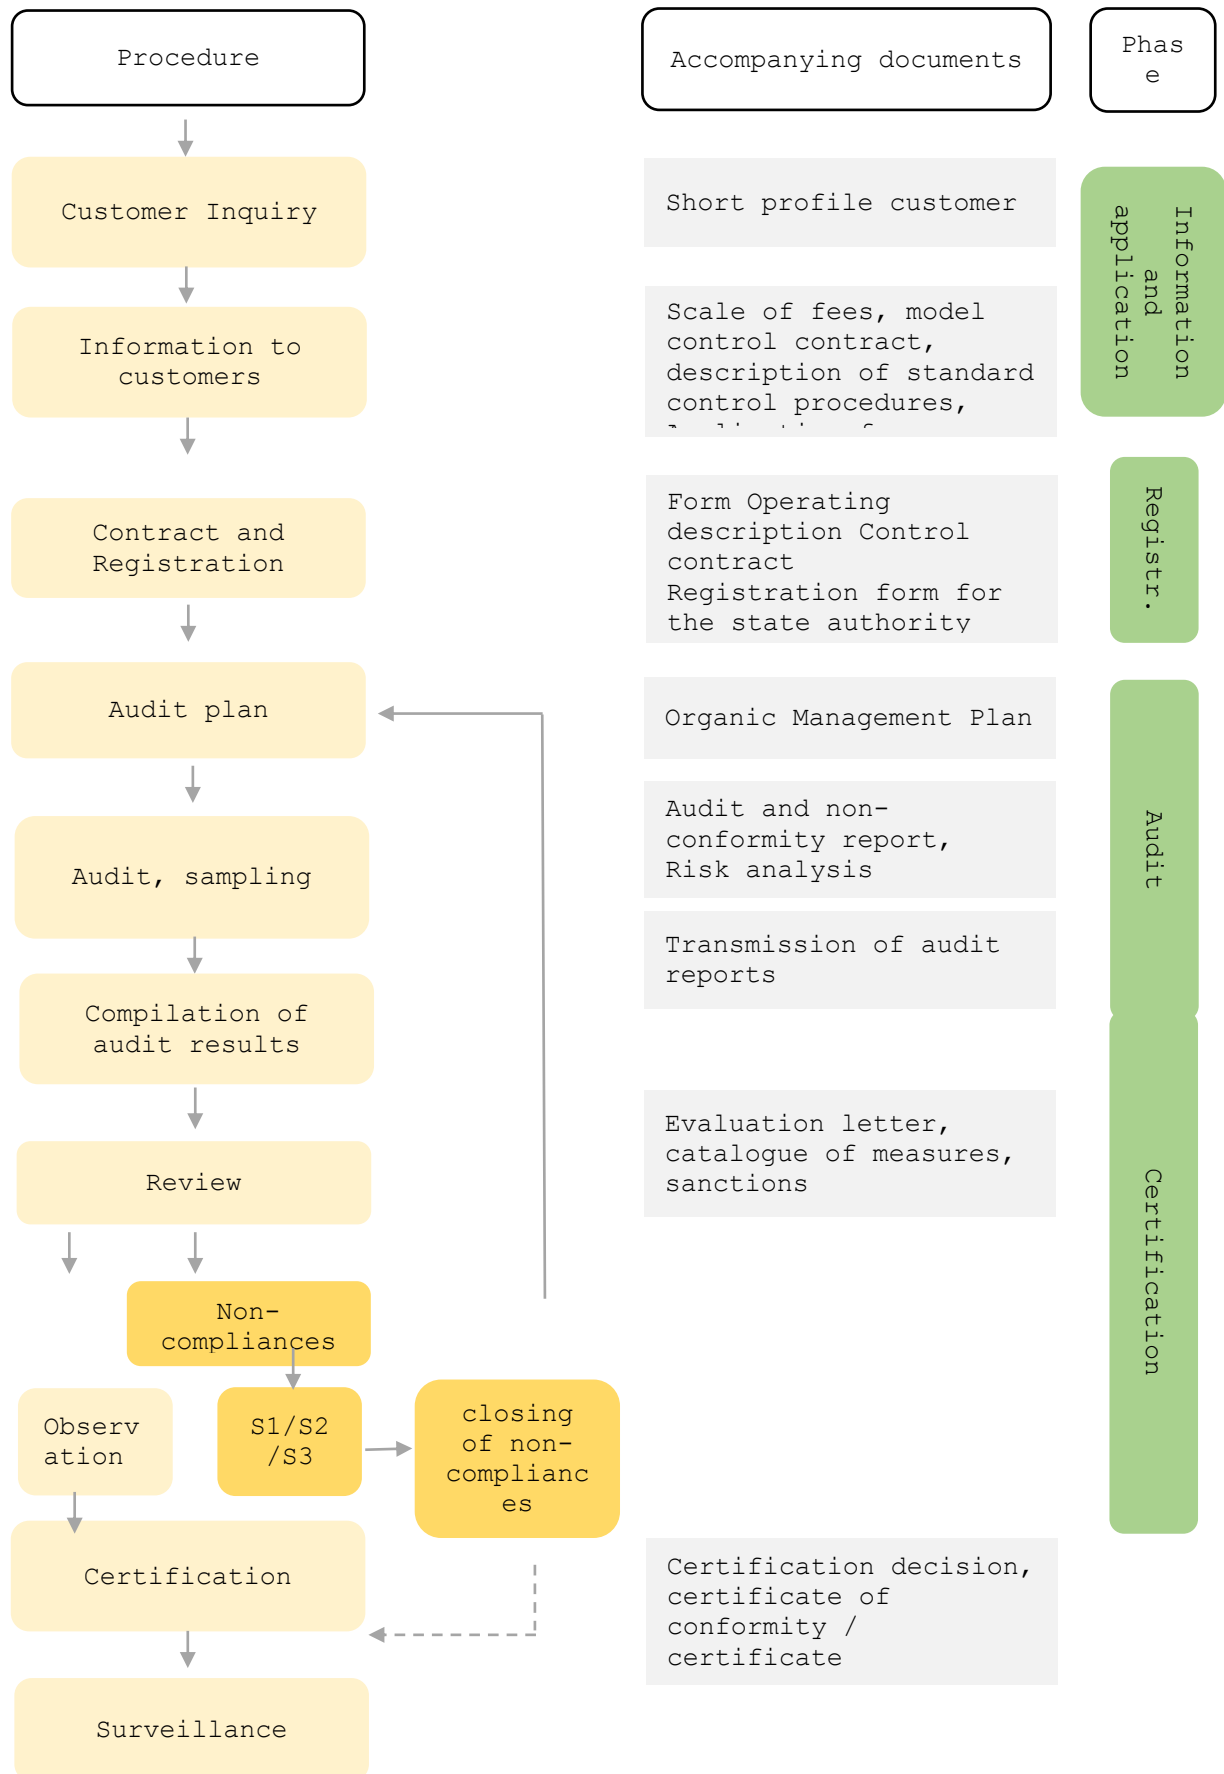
Procedure

Accompanying documents

Phase

Customer Inquiry

Short profile customer

Information and application

Information to customers

Scale of fees, model control contract, description of standard control procedures, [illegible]

Contract and Registration

Form Operating description Control contract Registration form for the state authority

Registr.

Audit plan

Organic Management Plan

Audit, sampling

Audit and non-conformity report, Risk analysis

Audit

Transmission of audit reports

Compilation of audit results

Review

Evaluation letter, catalogue of measures, sanctions

Certification

Non-compliances

Observation

S1/S2/S3

closing of non-compliances

Certification

Certification decision, certificate of conformity / certificate

Surveillance